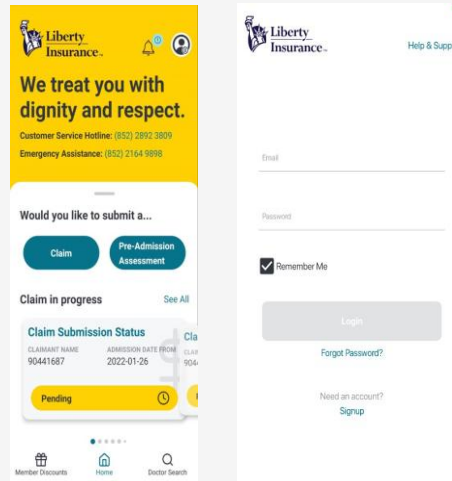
Liberty Insurance

We treat you with dignity and respect.

Customer Service Hotline: (852) 2892 3809
Emergency Assistance: (852) 2164 9898

Would you like to submit a...

Claim

Pre-Admission Assessment

Claim in progress

See All

Claim Submission Status

CLAIMANT NAME
90441687

ADMISSION DATE FROM
2022-01-26

Pending

Cla
CLAI
904

Member Discounts

Home

Doctor Search

Liberty Insurance

Help & Supp

Email

Password

Remember Me

Login

Forgot Password?

Need an account?
Signup